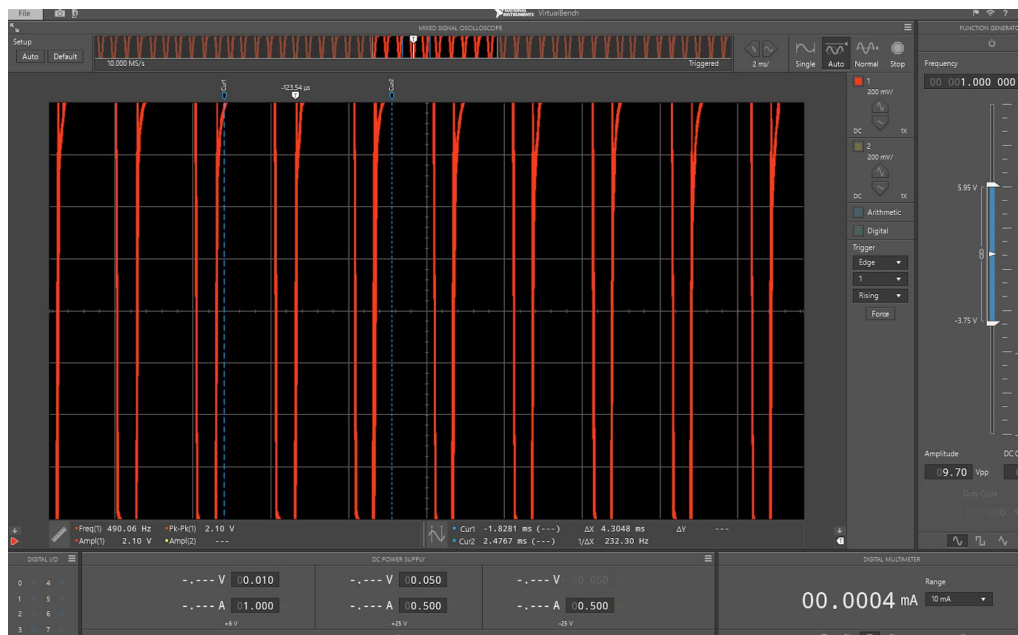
File

NATIONAL INSTRUMENTS VirtualBench

MIXED SIGNAL OSCILLOSCOPE

FUNCTION GENERATOR

Setup

Auto Default

10.000 MS/s

Triggered

2 ms/

Single Auto Normal Stop

Frequency

00 001.000 000

Cur1

-123.54 µs

Cur2

1
200 mV/

DC 1X

2
200 mV/

DC 1X

Arithmetic

Digital

Trigger

Edge

1

Rising

Force

5.95 V

-3.75 V

Amplitude

09.70 Vpp

DC O

Duty Cycle

Freq(1) 490.06 Hz
Ampl(1) 2.10 V
Pk-Pk(1) 2.10 V
Ampl(2) ---

Cur1 -1.8281 ms (---)
Cur2 2.4767 ms (---)
ΔX 4.3048 ms
1/ΔX 232.30 Hz
ΔY ---

DIGITAL I/O

0 4
1 5
2 6
3 7

DC POWER SUPPLY

-.--- V 00.010
-.--- A 01.000
+6 V

-.--- V 00.050
-.--- A 00.500
+25 V

-.--- V 00.050
-.--- A 00.500
-25 V

DIGITAL MULTIMETER

00.0004 mA

Range

10 mA